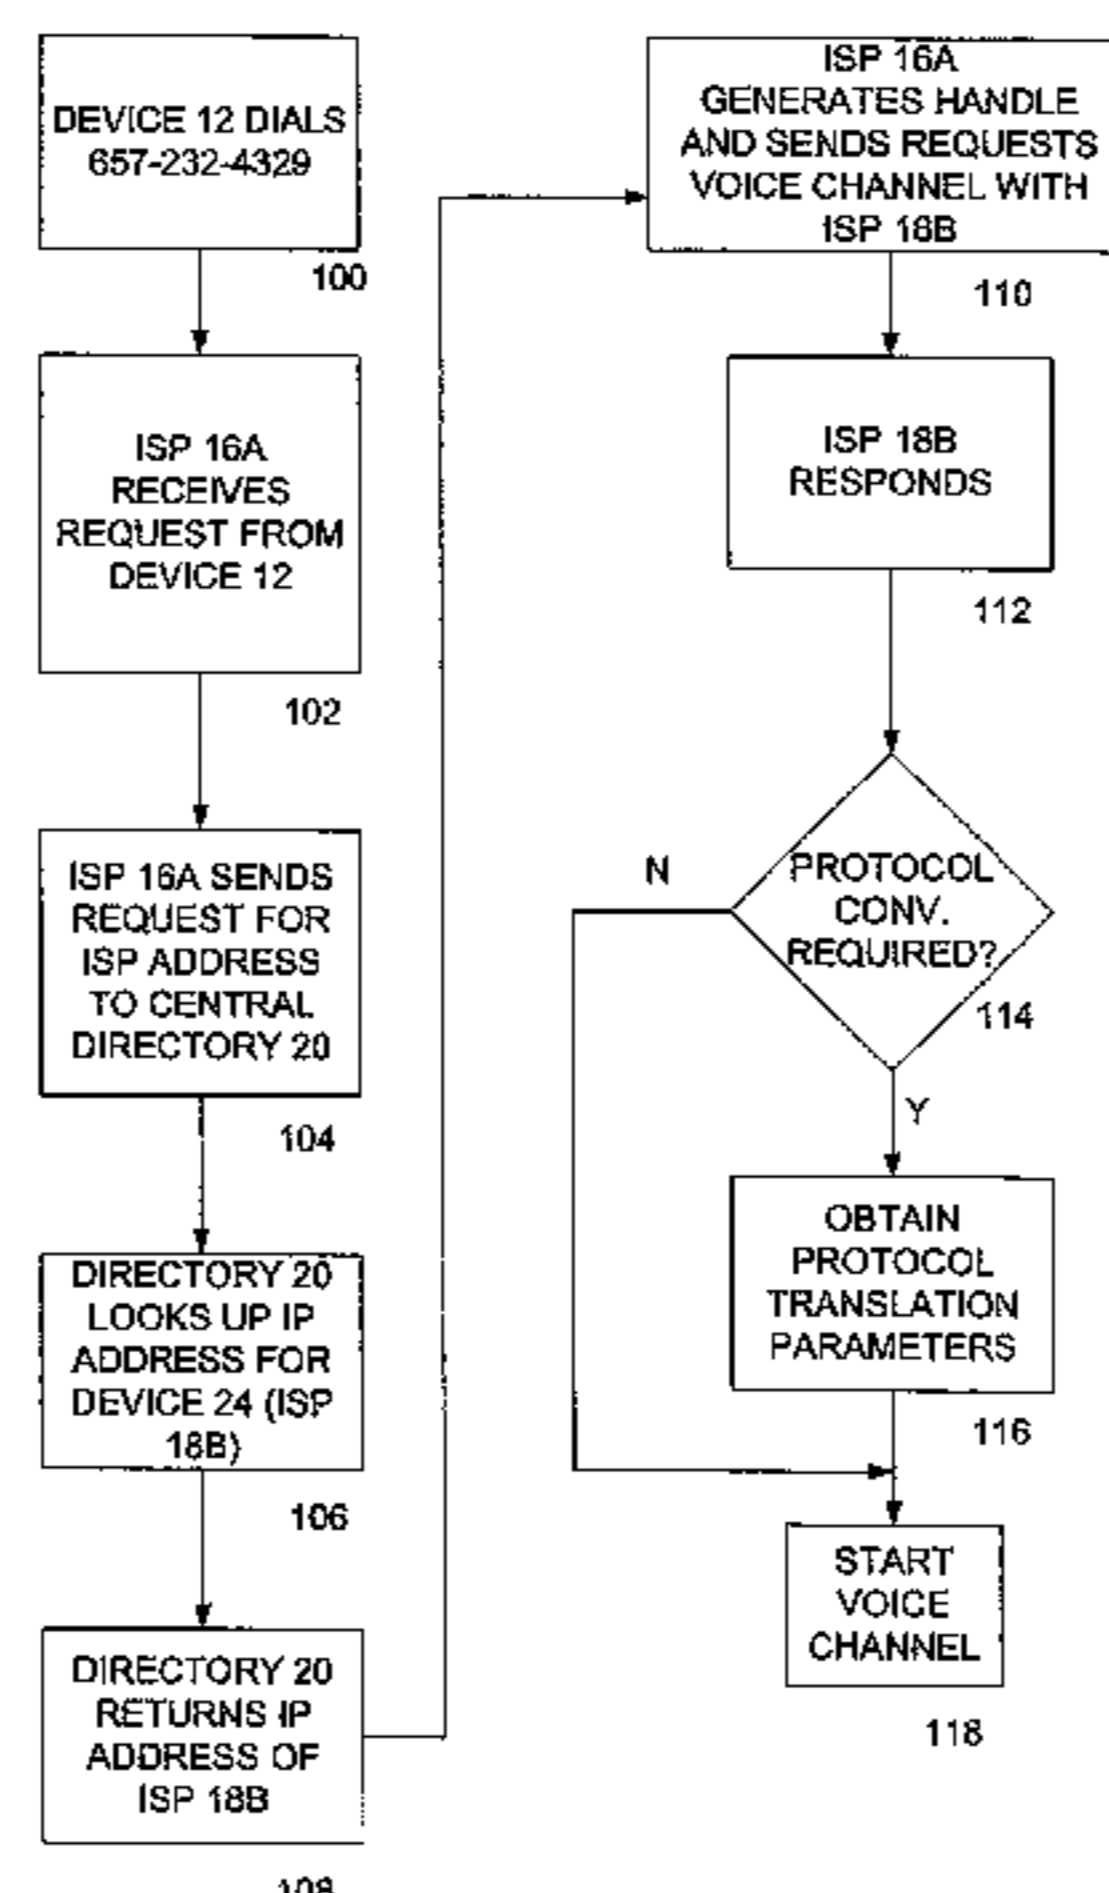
DEVICE 12 DIALS 657-232-4329

100

ISP 16A RECEIVES REQUEST FROM DEVICE 12

102

ISP 16A SENDS REQUEST FOR ISP ADDRESS TO CENTRAL DIRECTORY 20

104

DIRECTORY 20 LOOKS UP IP ADDRESS FOR DEVICE 24 (ISP 18B)

106

DIRECTORY 20 RETURNS IP ADDRESS OF ISP 18B

108

ISP 16A GENERATES HANDLE AND SENDS REQUESTS VOICE CHANNEL WITH ISP 18B

110

ISP 18B RESPONDS

112

N

PROTOCOL CONV. REQUIRED?

114

Y

OBTAIN PROTOCOL TRANSLATION PARAMETERS

116

START VOICE CHANNEL

118